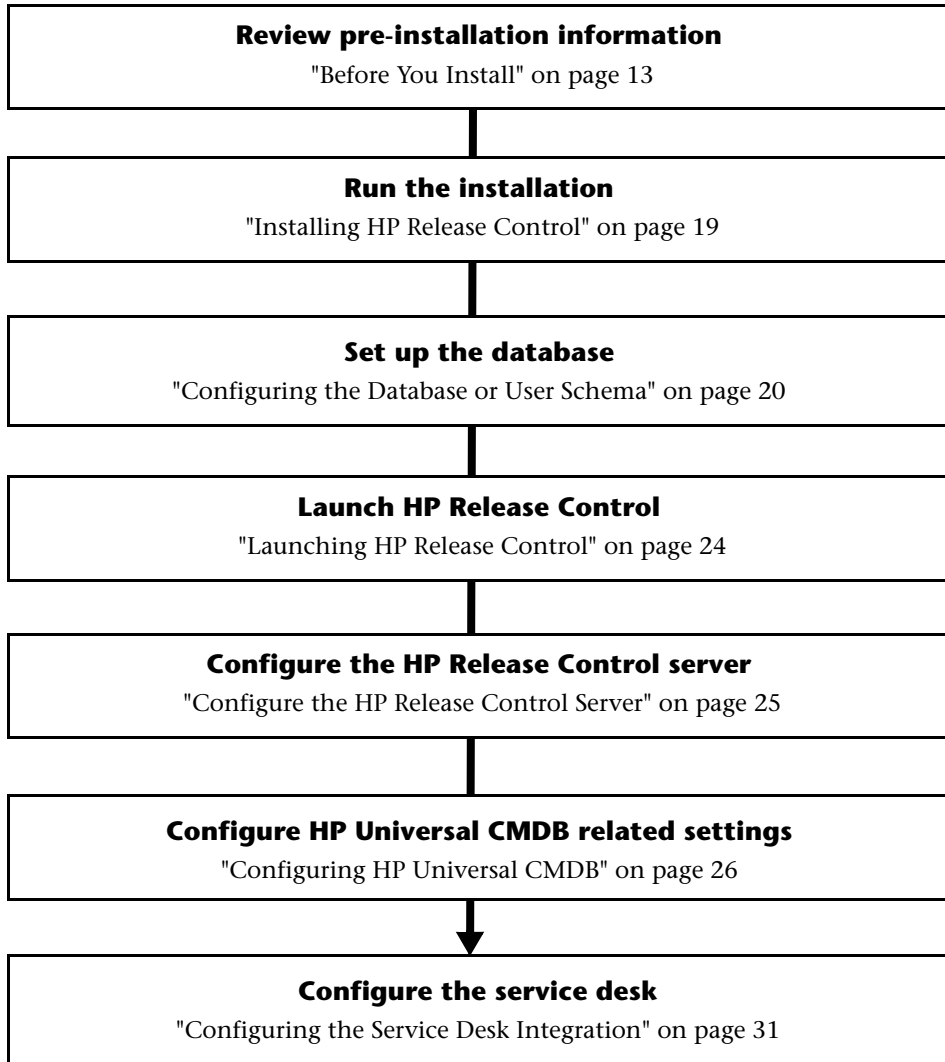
**Review pre-installation information**
"Before You Install" on page 13

**Run the installation**
"Installing HP Release Control" on page 19

**Set up the database**
"Configuring the Database or User Schema" on page 20

**Launch HP Release Control**
"Launching HP Release Control" on page 24

**Configure the HP Release Control server**
"Configure the HP Release Control Server" on page 25

**Configure HP Universal CMDB related settings**
"Configuring HP Universal CMDB" on page 26

**Configure the service desk**
"Configuring the Service Desk Integration" on page 31